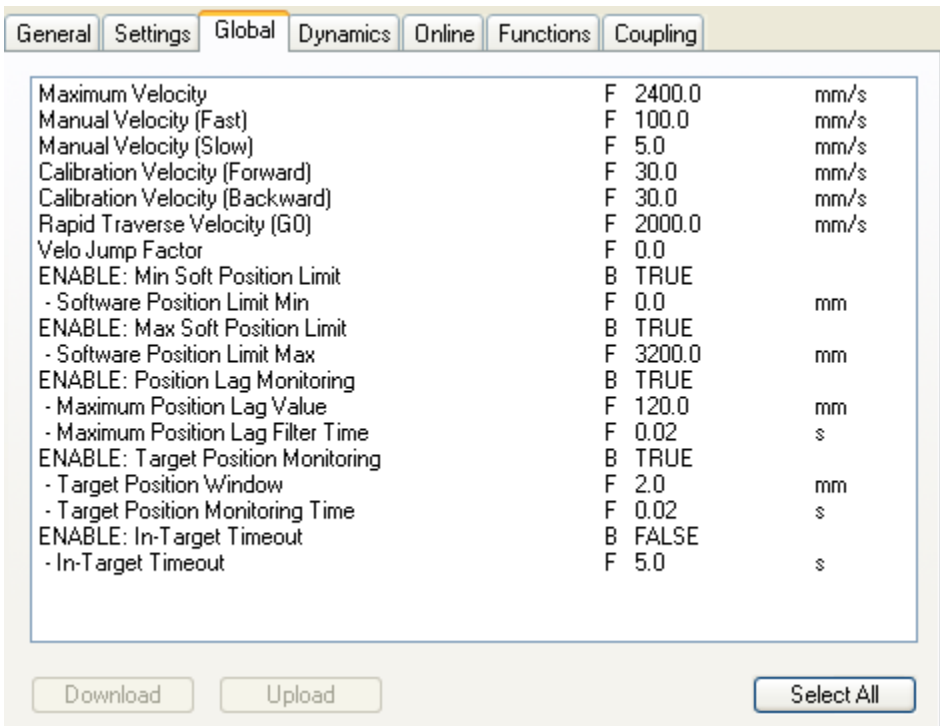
General | Settings | Global | Dynamics | Online | Functions | Coupling

| | | | |
|---|---|---|---|
| Maximum Velocity | F | 2400.0 | mm/s |
| Manual Velocity (Fast) | F | 100.0 | mm/s |
| Manual Velocity (Slow) | F | 5.0 | mm/s |
| Calibration Velocity (Forward) | F | 30.0 | mm/s |
| Calibration Velocity (Backward) | F | 30.0 | mm/s |
| Rapid Traverse Velocity (G0) | F | 2000.0 | mm/s |
| Velo Jump Factor | F | 0.0 | |
| ENABLE: Min Soft Position Limit | B | TRUE | |
| - Software Position Limit Min | F | 0.0 | mm |
| ENABLE: Max Soft Position Limit | B | TRUE | |
| - Software Position Limit Max | F | 3200.0 | mm |
| ENABLE: Position Lag Monitoring | B | TRUE | |
| - Maximum Position Lag Value | F | 120.0 | mm |
| - Maximum Position Lag Filter Time | F | 0.02 | s |
| ENABLE: Target Position Monitoring | B | TRUE | |
| - Target Position Window | F | 2.0 | mm |
| - Target Position Monitoring Time | F | 0.02 | s |
| ENABLE: In-Target Timeout | B | FALSE | |
| - In-Target Timeout | F | 5.0 | s |

Download | Upload | Select All